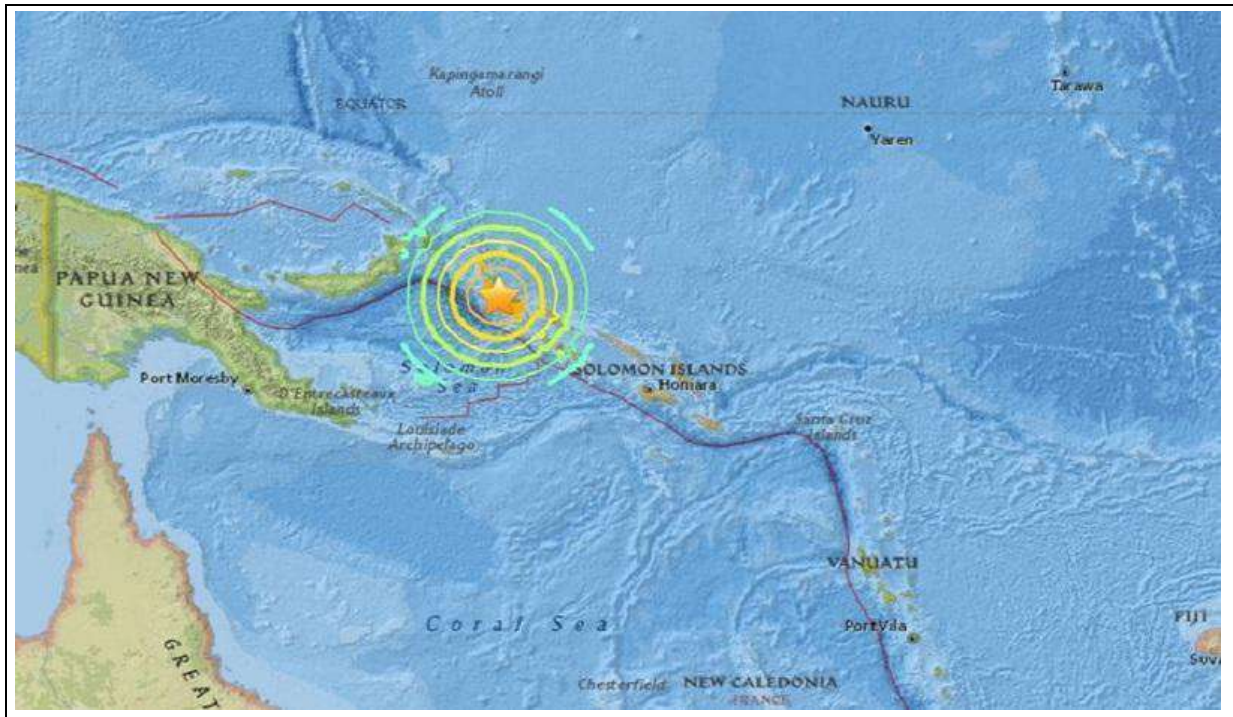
Kapingamarangi Atoll

EQUATOR

NAURU

Yaren

Tarawa

PAPUA NEW GUINEA

Port Moresby

D'Entrecasteaux Islands

Solomon Sea

Louisiade Archipelago

SOLOMON ISLANDS

Honiara

Santa Cruz Islands

VANUATU

Port Vila

FIJI

Suva

Coral Sea

Chesterfield

NEW CALEDONIA

FRANCE

GREAT